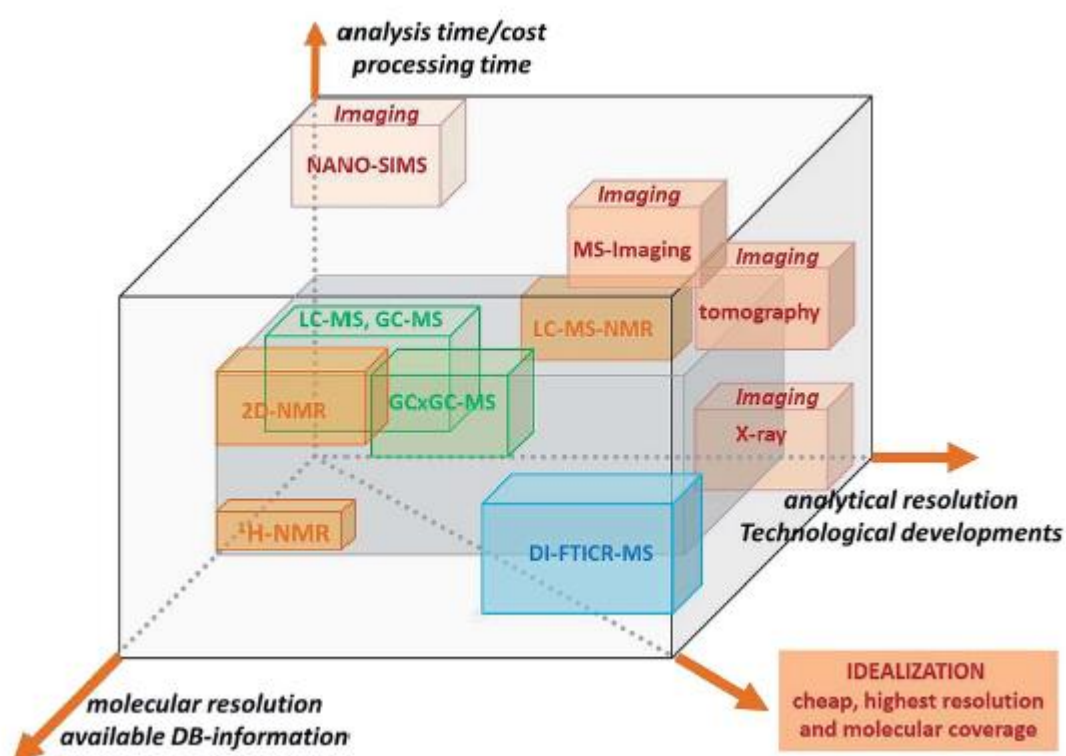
analysis time/cost
processing time

Imaging
NANO-SIMS

Imaging
MS-Imaging

Imaging
tomography

LC-MS, GC-MS

LC-MS-NMR

2D-NMR

GCxGC-MS

Imaging
X-ray

analytical resolution
Technological developments

$^{1}$H-NMR

DI-FTICR-MS

molecular resolution
available DB-information

IDEALIZATION
cheap, highest resolution
and molecular coverage